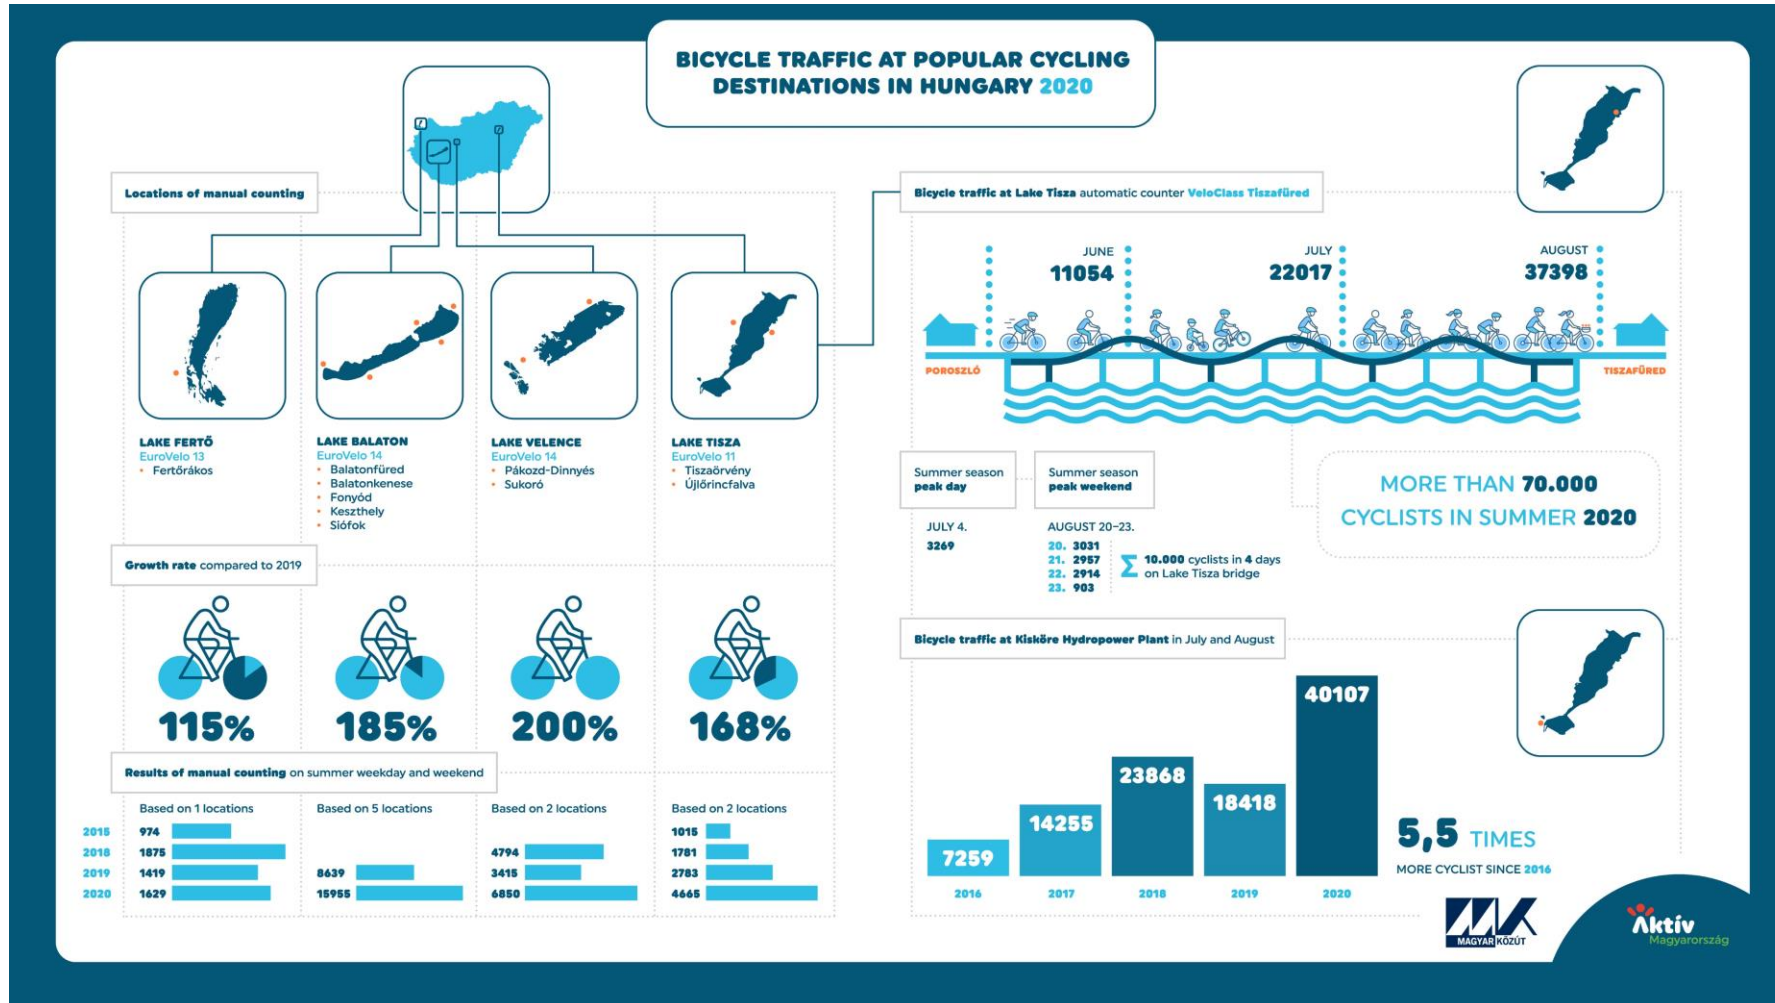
BICYCLE TRAFFIC AT POPULAR CYCLING DESTINATIONS IN HUNGARY 2020

Locations of manual counting

LAKE FERTŐ
EuroVelo 13
• Fertőrákos

LAKE BALATON
EuroVelo 14
• Balatonfüred
• Balatonkenese
• Fonyód
• Keszthely
• Siófok

LAKE VELENCE
EuroVelo 14
• Pákozd-Dinnyés
• Sukoró

LAKE TISZA
EuroVelo 11
• Tiszaörvény
• Újlőrincfalva

Growth rate compared to 2019

115%
185%
200%
168%

Results of manual counting on summer weekday and weekend

Based on 1 locations
Based on 5 locations
Based on 2 locations
Based on 2 locations

| | Lake Fertő | Lake Balaton | Lake Velence | Lake Tisza |
|---|---|---|---|---|
| 2015 | 974 | | | 1015 |
| 2018 | 1875 | | 4794 | 1781 |
| 2019 | 1419 | 8639 | 3415 | 2783 |
| 2020 | 1629 | 15955 | 6850 | 4665 |

Bicycle traffic at Lake Tisza automatic counter VeloClass Tiszafüred

JUNE
11054
JULY
22017
AUGUST
37398

POROSZLÓ
TISZAFÜRED

Summer season peak day
Summer season peak weekend

JULY 4.
3269

AUGUST 20–23.
20. 3031
21. 2957
22. 2914
23. 903

Σ 10.000 cyclists in 4 days on Lake Tisza bridge

MORE THAN 70.000 CYCLISTS IN SUMMER 2020

Bicycle traffic at Kisköre Hydropower Plant in July and August

7259
2016
14255
2017
23868
2018
18418
2019
40107
2020

5,5 TIMES
MORE CYCLIST SINCE 2016

MAGYAR KÖZÚT

Aktív Magyarország